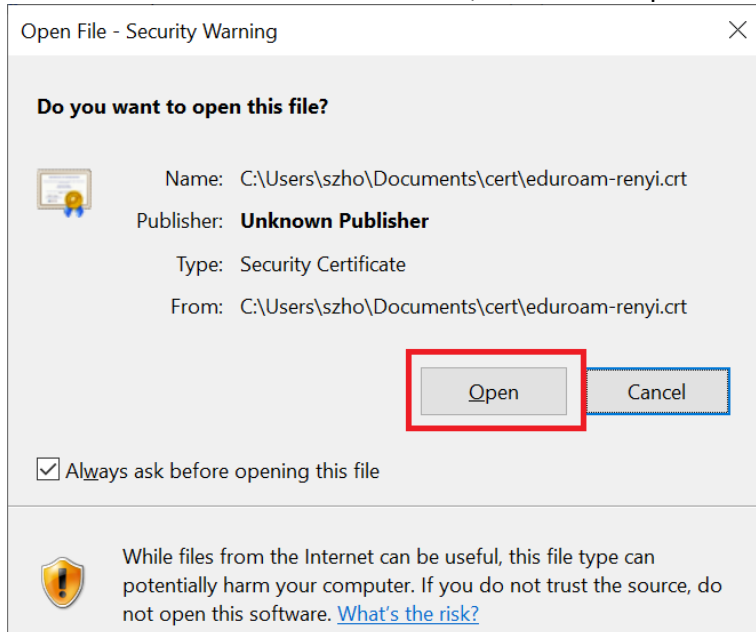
Open File - Security Warning

Do you want to open this file?

Name: C:\Users\szho\Documents\cert\eduroam-renyi.crt

Publisher: Unknown Publisher

Type: Security Certificate

From: C:\Users\szho\Documents\cert\eduroam-renyi.crt

Open

Cancel

Always ask before opening this file

While files from the Internet can be useful, this file type can potentially harm your computer. If you do not trust the source, do not open this software. What's the risk?